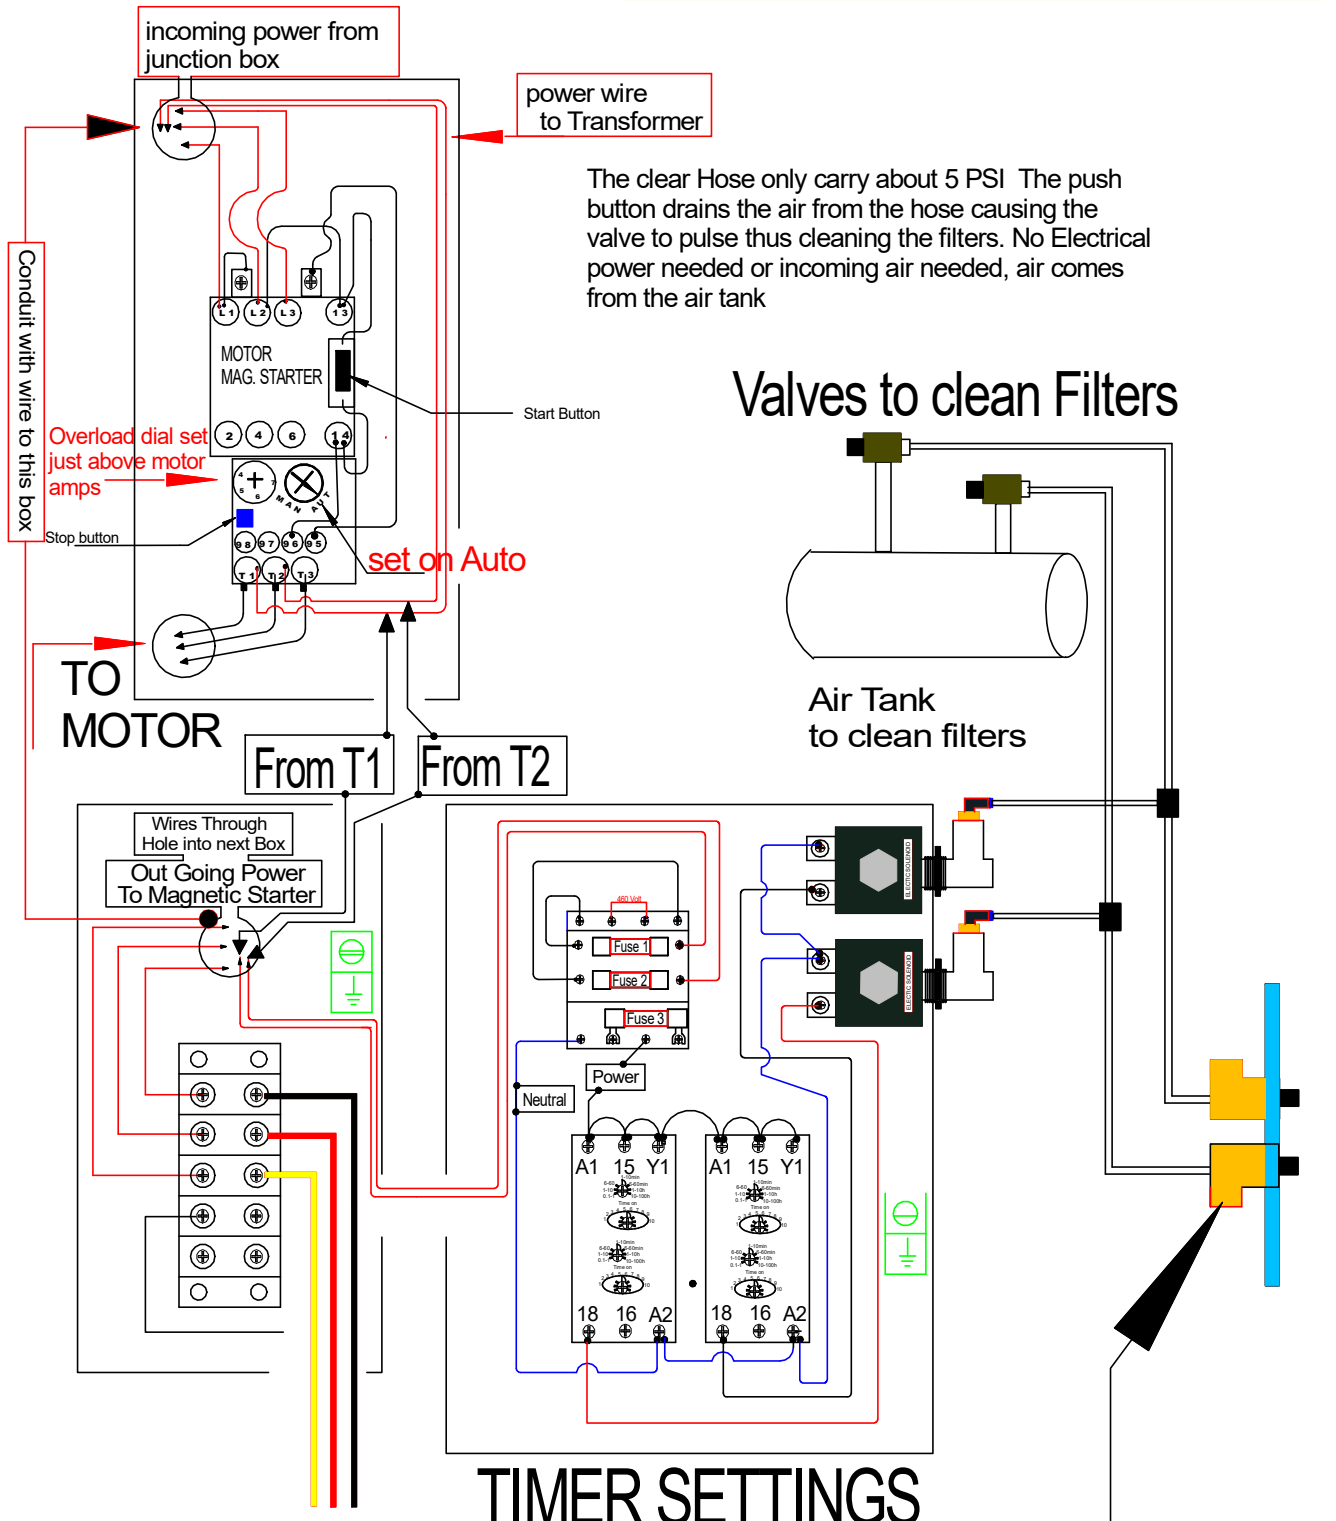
incoming power from junction box

power wire to Transformer

The clear Hose only carry about 5 PSI The push button drains the air from the hose causing the valve to pulse thus cleaning the filters. No Electrical power needed or incoming air needed, air comes from the air tank

Conduit with wire to this box

L 1 L 2 L 3 1 3

MOTOR MAG. STARTER

Start Button

Valves to clean Filters

Overload dial set just above motor amps

2 4 6 1 4

MAN AUT

Stop button

9 8 9 7 9 6 9 5

T 1 T 2 T 3

set on Auto

TO MOTOR

Air Tank to clean filters

From T1

From T2

Wires Through Hole into next Box

Out Going Power To Magnetic Starter

460 Volt

Fuse 1

Fuse 2

Fuse 3

Power

Neutral

A1 15 Y1

A1 15 Y1

18 16 A2

18 16 A2

ELECTRIC SOLENOID

ELECTRIC SOLENOID

TIMER SETTINGS